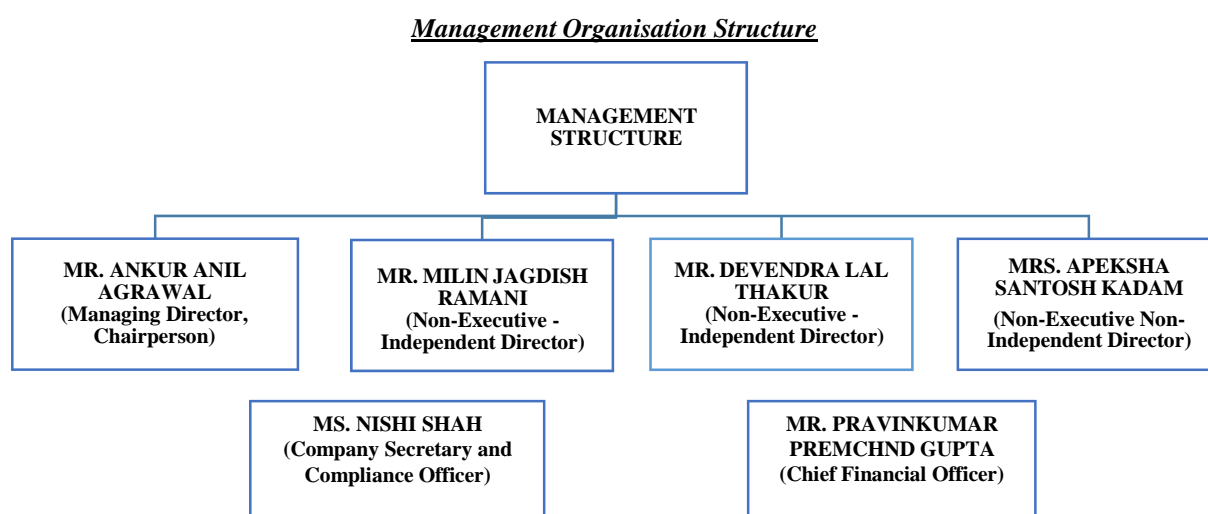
Management Organisation Structure

MANAGEMENT STRUCTURE

MR. ANKUR ANIL AGRAWAL (Managing Director, Chairperson)

MR. MILIN JAGDISH RAMANI (Non-Executive - Independent Director)

MR. DEVENDRA LAL THAKUR (Non-Executive - Independent Director)

MRS. APEKSHA SANTOSH KADAM (Non-Executive Non-Independent Director)

MS. NISHI SHAH (Company Secretary and Compliance Officer)

MR. PRAVINKUMAR PREMCHND GUPTA (Chief Financial Officer)